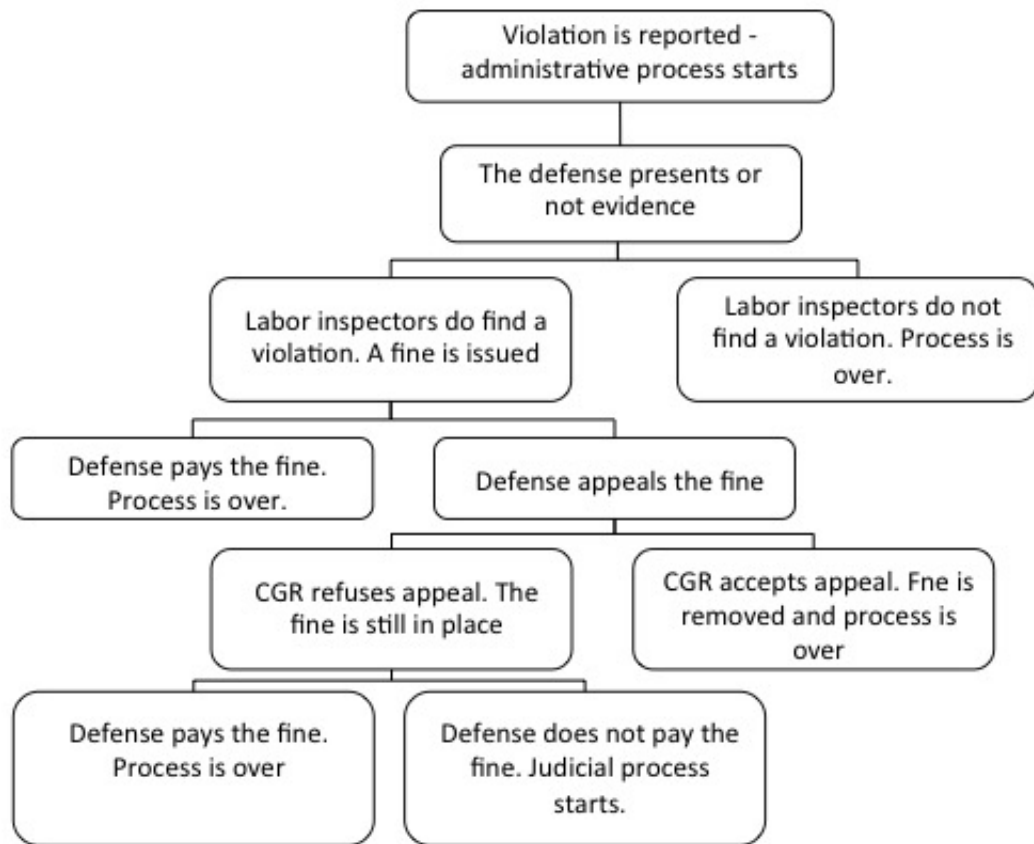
Violation is reported - administrative process starts

The defense presents or not evidence

Labor inspectors do find a violation. A fine is issued

Labor inspectors do not find a violation. Process is over.

Defense pays the fine. Process is over.

Defense appeals the fine

CGR refuses appeal. The fine is still in place

CGR accepts appeal. Fne is removed and process is over

Defense pays the fine. Process is over

Defense does not pay the fine. Judicial process starts.